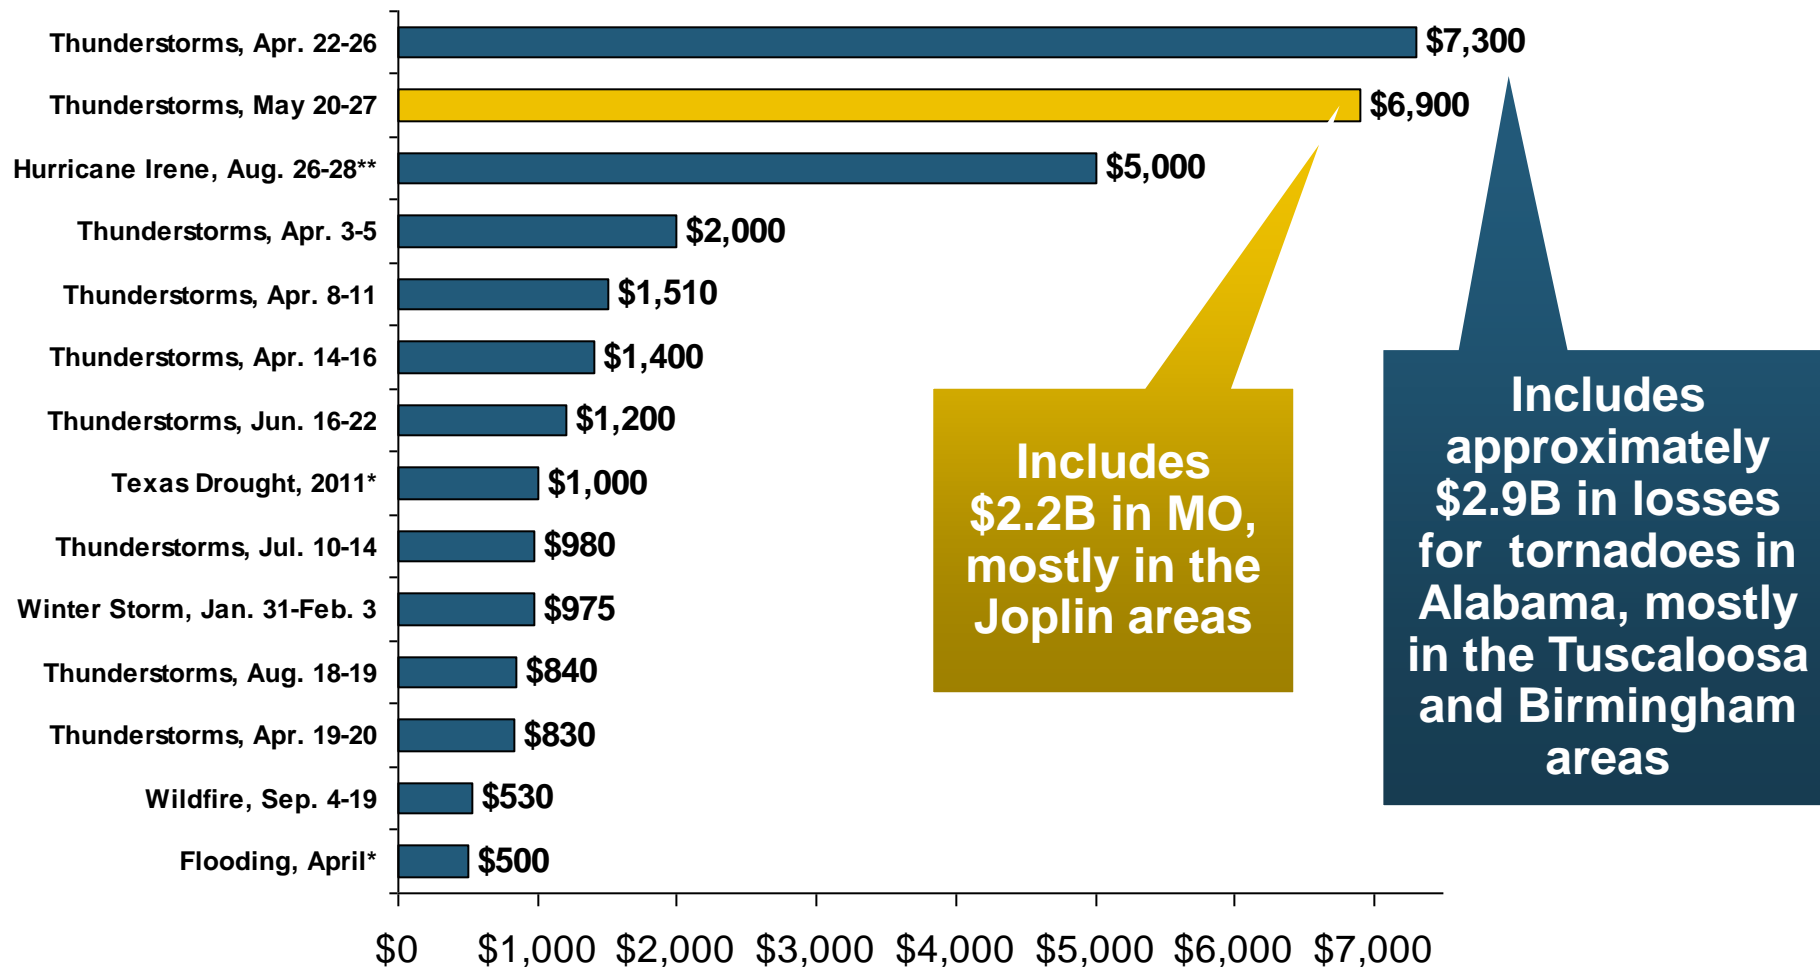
| Event | Value |
|---|---|
| Thunderstorms, Apr. 22-26 | $7,300 |
| Thunderstorms, May 20-27 | $6,900 |
| Hurricane Irene, Aug. 26-28** | $5,000 |
| Thunderstorms, Apr. 3-5 | $2,000 |
| Thunderstorms, Apr. 8-11 | $1,510 |
| Thunderstorms, Apr. 14-16 | $1,400 |
| Thunderstorms, Jun. 16-22 | $1,200 |
| Texas Drought, 2011* | $1,000 |
| Thunderstorms, Jul. 10-14 | $980 |
| Winter Storm, Jan. 31-Feb. 3 | $975 |
| Thunderstorms, Aug. 18-19 | $840 |
| Thunderstorms, Apr. 19-20 | $830 |
| Wildfire, Sep. 4-19 | $530 |
| Flooding, April* | $500 |

$0 $1,000 $2,000 $3,000 $4,000 $5,000 $6,000 $7,000

Includes $2.2B in MO, mostly in the Joplin areas

Includes approximately $2.9B in losses for tornadoes in Alabama, mostly in the Tuscaloosa and Birmingham areas